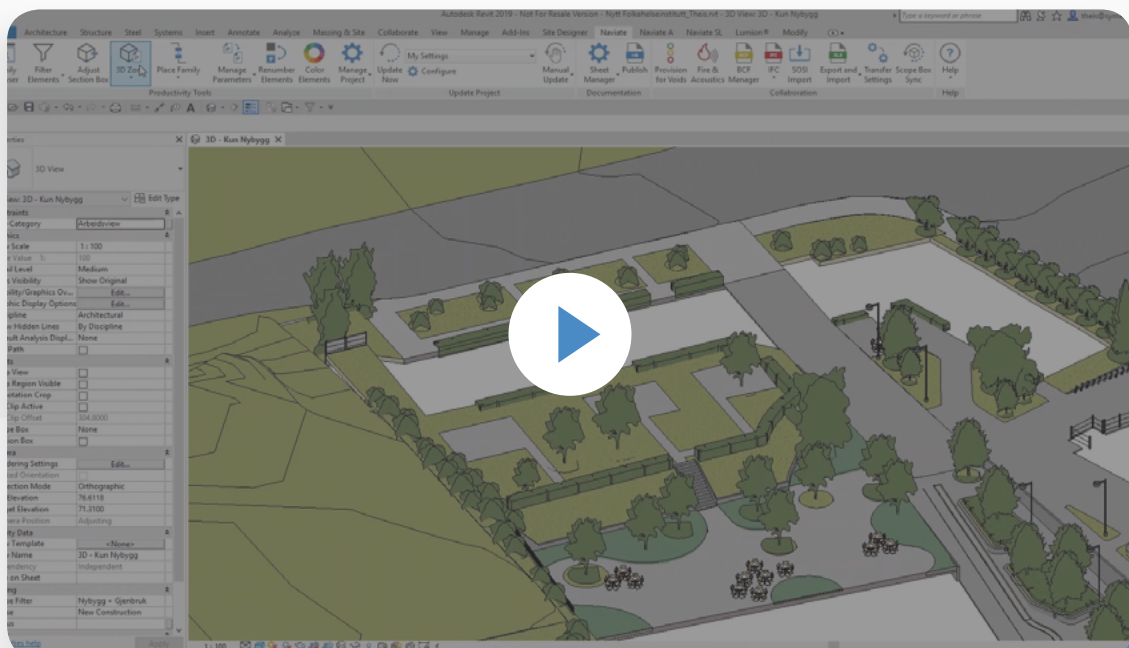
Autodesk Revit 2019 - Not For Resale Version - Nytt Folkehelseinstitutt_Theis.rvt - 3D View: 3D - Kun Nybygg

Type a keyword or phrase

Architecture Structure Steel Systems Insert Annotate Analyze Massing & Site Collaborate View Manage Add-Ins Site Designer Naviate Naviate A Naviate SL Lumion® Modify

Filter Elements Adjust Section Box 3D Zo Place Family Manage Parameters Renumber Elements Color Elements Manage Project Update Now My Settings Configure Manual Update Sheet Manager Publish Provision for Voids Fire & Acoustics BCF Manager IFC SOSI Import Export and Import Transfer Settings Scope Box Sync Help

Productivity Tools Update Project Documentation Collaboration Help

3D - Kun Nybygg

3D View

View: 3D - Kun Nybygg Edit Type

Category Arbeidsview
Scale 1 : 100
Value 1: 100
Level Medium
Visibility Show Original
Visibility/Graphics Ov... Edit...
Graphic Display Options Edit...
Discipline Architectural
Hidden Lines By Discipline
Analysis Displ... None
Path
View
Region Visible
Crop
Clip Active
Clip Offset 304,8000
Box None
Section Box
Rendering Settings Edit...
Orientation
Projection Mode Orthographic
Elevation 76,6118
Elevation 71,2100
Position Adjusting
Template <None>
Name 3D - Kun Nybygg
Dependency Independent
on Sheet
Filter Nybygg + Gjenbruk
New Construction

1 : 100